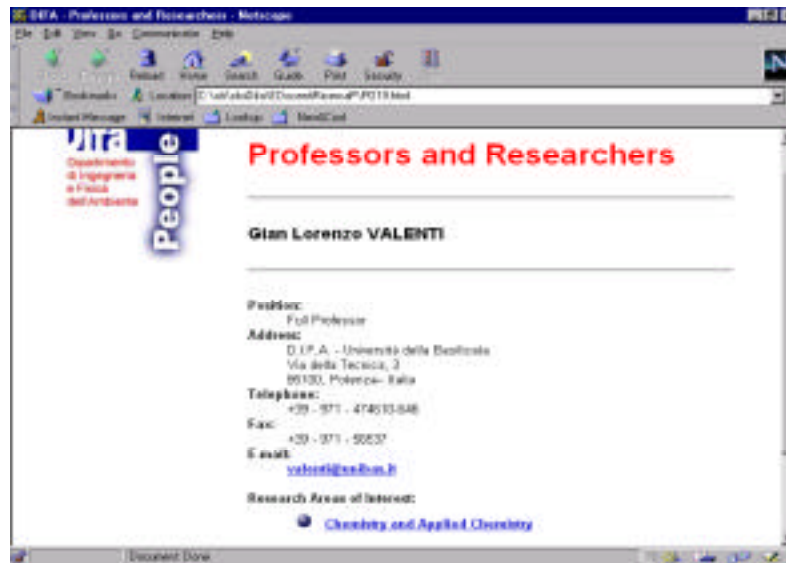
DIFA - Professors and Researchers - Netscape

File Edit View Go Communicator Help

Back Forward Reload Home Search Guide Print Security

Bookmarks Location: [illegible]

Instant Message Internet Lookup New&Cool

DIFA

Dipartimento di Ingegneria e Fisica dell'Ambiente

People

Professors and Researchers

Gian Lorenzo VALENTI

Position:
Full Professor
Address:
D.I.F.A. - Università della Basilicata
Via della Tecnica, 3
85100, Potenza - Italia
Telephone:
+39 - 971 - 474610-646
Fax:
+39 - 971 - 56837
E-mail:
valenti@unibas.it

Research Areas of Interest:

Chemistry and Applied Chemistry

Document: Done